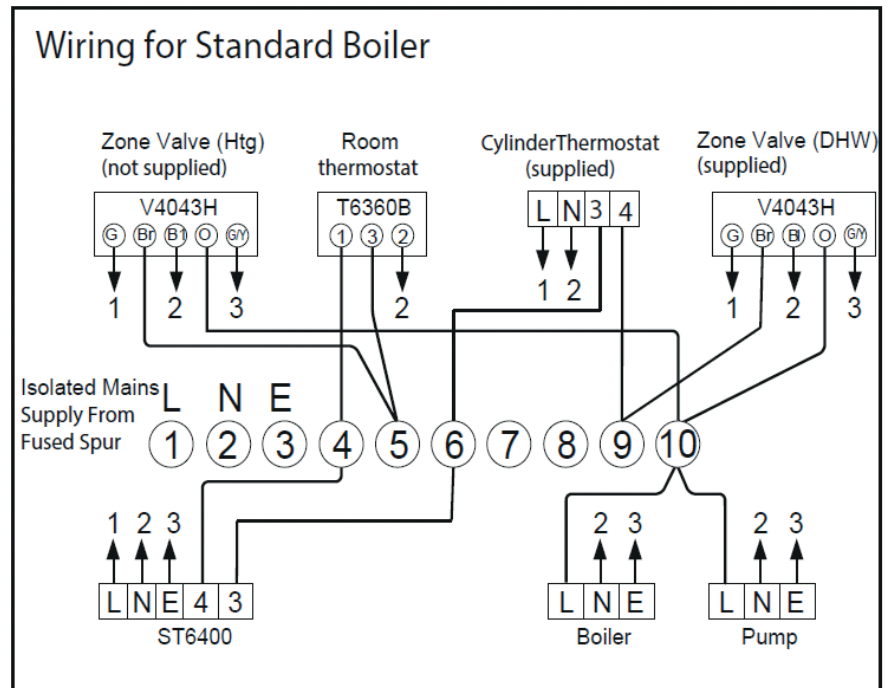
Wiring for Standard Boiler

Zone Valve (Htg) (not supplied)

V4043H

G Br B1 O G/Y

1 2 3

Room thermostat

T6360B

1 3 2

2

CylinderThermostat (supplied)

L N 3 4

1 2

Zone Valve (DHW) (supplied)

V4043H

G Br B O G/Y

1 2 3

Isolated Mains Supply From Fused Spur

L N E

1 2 3 4 5 6 7 8 9 10

1 2 3

L N E 4 3

ST6400

2 3

L N E

Boiler

2 3

L N E

Pump